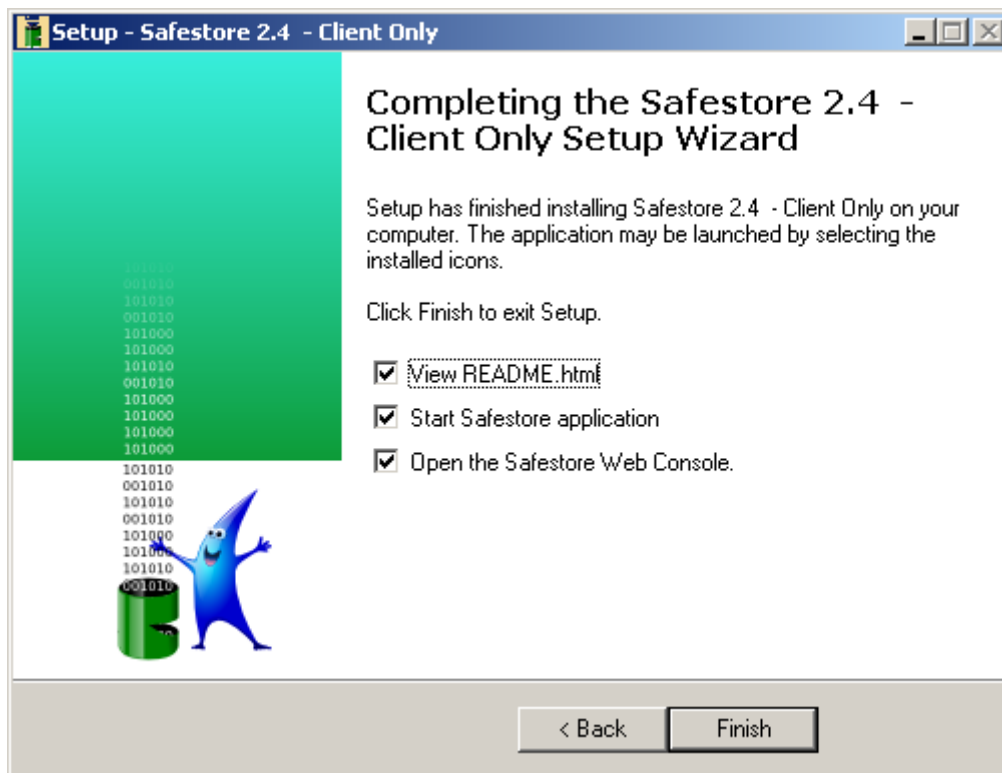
Setup - Safestore 2.4 - Client Only

101010
001010
101010
001010
101000
101000
101010
001010
101000
101000
101000
101000
101010
001010
101010
001010
101000
101000
101010
001010

Completing the Safestore 2.4 - Client Only Setup Wizard

Setup has finished installing Safestore 2.4 - Client Only on your computer. The application may be launched by selecting the installed icons.

Click Finish to exit Setup.

View README.html

Start Safestore application

Open the Safestore Web Console.

< Back
Finish